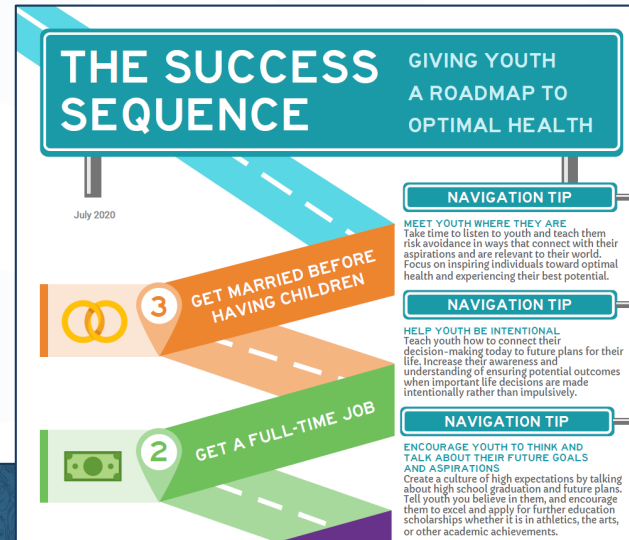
THE SUCCESS SEQUENCE

GIVING YOUTH A ROADMAP TO OPTIMAL HEALTH

July 2020

NAVIGATION TIP

MEET YOUTH WHERE THEY ARE
Take time to listen to youth and teach them risk avoidance in ways that connect with their aspirations and are relevant to their world. Focus on inspiring individuals toward optimal health and experiencing their best potential.

3 GET MARRIED BEFORE HAVING CHILDREN

NAVIGATION TIP

HELP YOUTH BE INTENTIONAL
Teach youth how to connect their decision-making today to future plans for their life. Increase their awareness and understanding of ensuring potential outcomes when important life decisions are made intentionally rather than impulsively.

2 GET A FULL-TIME JOB

NAVIGATION TIP

ENCOURAGE YOUTH TO THINK AND TALK ABOUT THEIR FUTURE GOALS AND ASPIRATIONS
Create a culture of high expectations by talking about high school graduation and future plans. Tell youth you believe in them, and encourage them to excel and apply for further education scholarships whether it is in athletics, the arts, or other academic achievements.